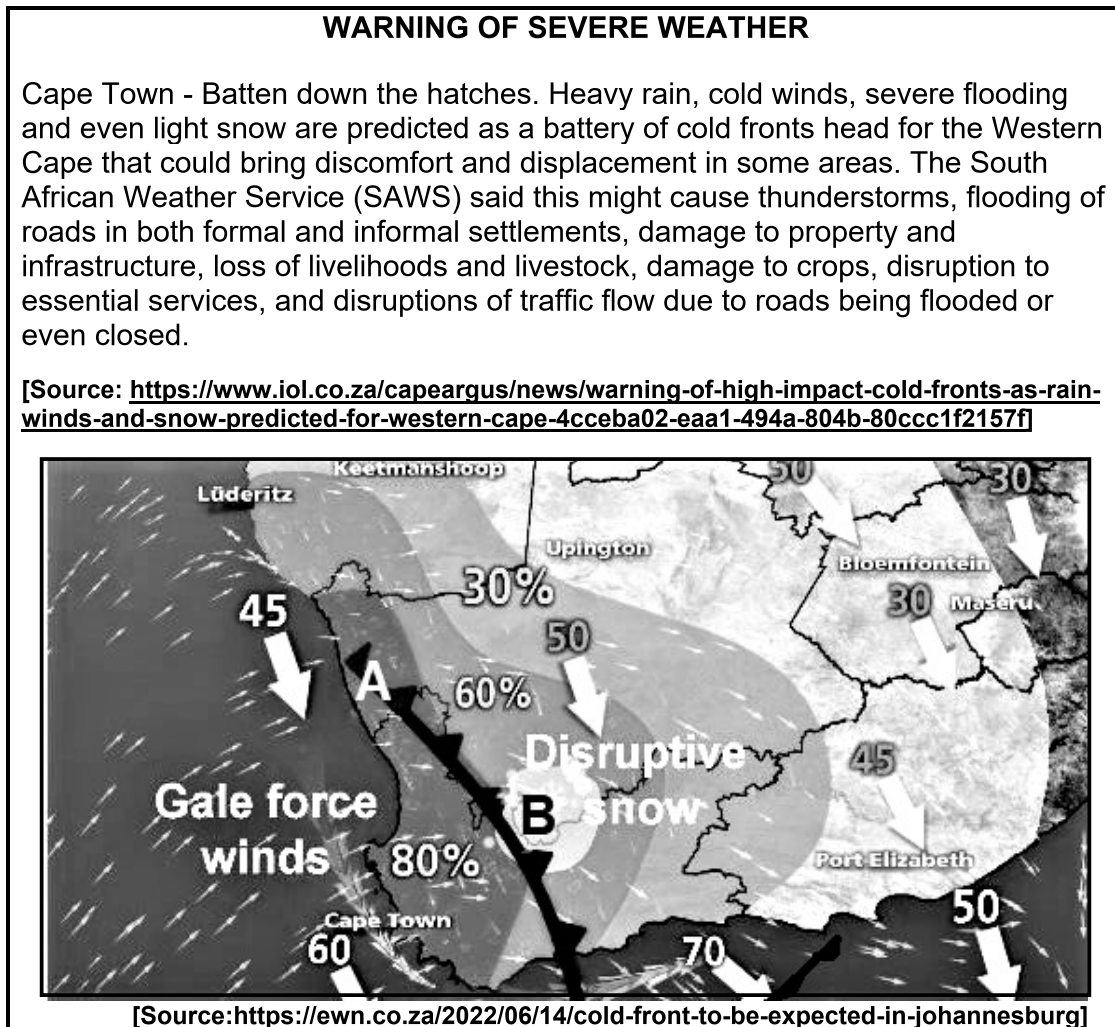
WARNING OF SEVERE WEATHER

Cape Town - Batten down the hatches. Heavy rain, cold winds, severe flooding and even light snow are predicted as a battery of cold fronts head for the Western Cape that could bring discomfort and displacement in some areas. The South African Weather Service (SAWS) said this might cause thunderstorms, flooding of roads in both formal and informal settlements, damage to property and infrastructure, loss of livelihoods and livestock, damage to crops, disruption to essential services, and disruptions of traffic flow due to roads being flooded or even closed.

[Source: https://www.iol.co.za/capeargus/news/warning-of-high-impact-cold-fronts-as-rain-winds-and-snow-predicted-for-western-cape-4cceba02-eaa1-494a-804b-80ccc1f2157f]

Keetmanshoop
Lüderitz
50
30
Upington
Bloemfontein
30%
30
Maseru
45
50
A
60%
Disruptive snow
45
Gale force winds
B
80%
Port Elizabeth
Cape Town
50
60
70

[Source:https://ewn.co.za/2022/06/14/cold-front-to-be-expected-in-johannesburg]